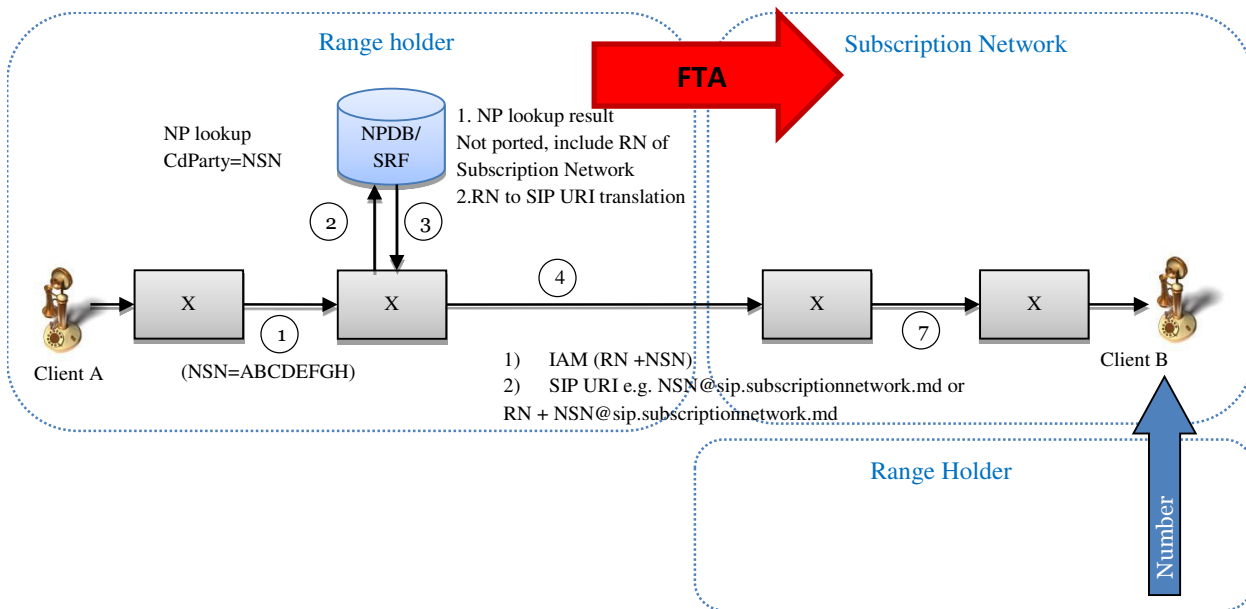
Range holder

Subscription Network

FTA

NP lookup
CdParty=NSN

NPDB/
SRF

1. NP lookup result
Not ported, include RN of Subscription Network
2.RN to SIP URI translation

2

3

4

X

X

X

X

Client A

1

(NSN=ABCDEFGH)

7

Client B

1) IAM (RN +NSN)
2) SIP URI e.g. NSN@sip.subscriptionnetwork.md or RN + NSN@sip.subscriptionnetwork.md

Range Holder

Number